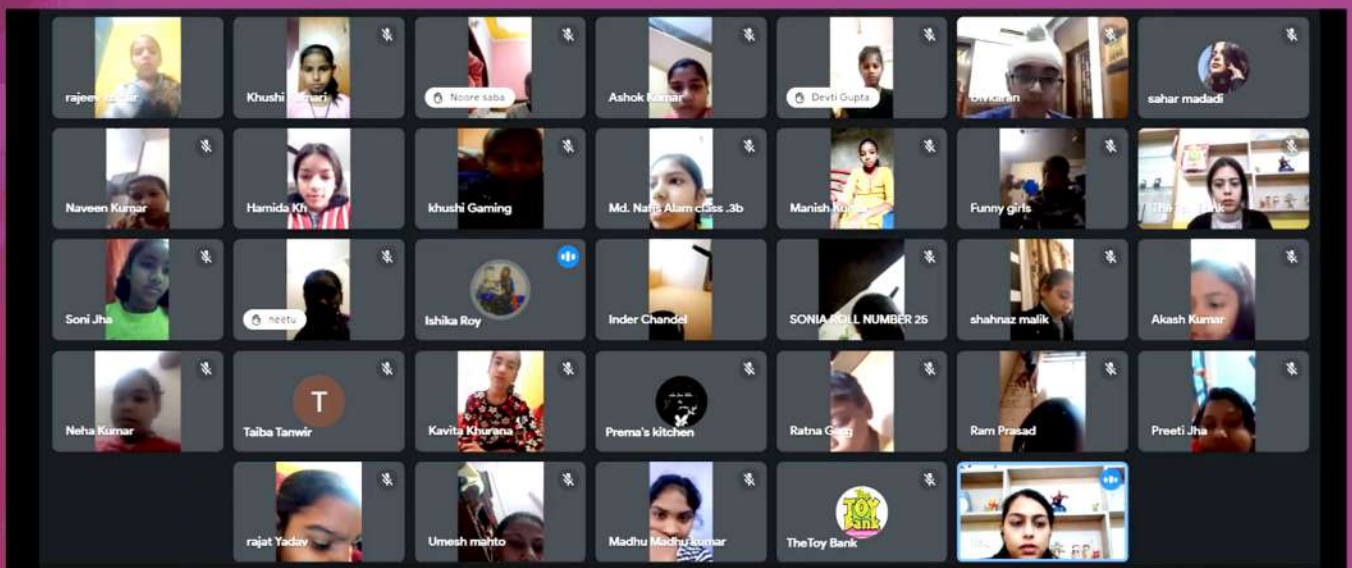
rajeev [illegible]
Khushi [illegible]
Noore saba
Ashok Kumar
Devti Gupta
Divkaran
sahar madadi
Naveen Kumar
Hamida Kh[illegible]
khushi Gaming
Md. Nafis Alam class .3b
Manish Ku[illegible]
Funny girls
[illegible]
Soni Jha
neetu
Ishika Roy
Inder Chandel
SONIA ROLL NUMBER 25
shahnaz malik
Akash Kumar
Neha Kumar
T
Taiba Tanwir
Kavita Khurana
Prema's kitchen
Ratna Garg
Ram Prasad
Preeti Jha
rajat Yadav
Umesh mahto
Madhu Madhu kumar
TOY Bank
TheToy Bank